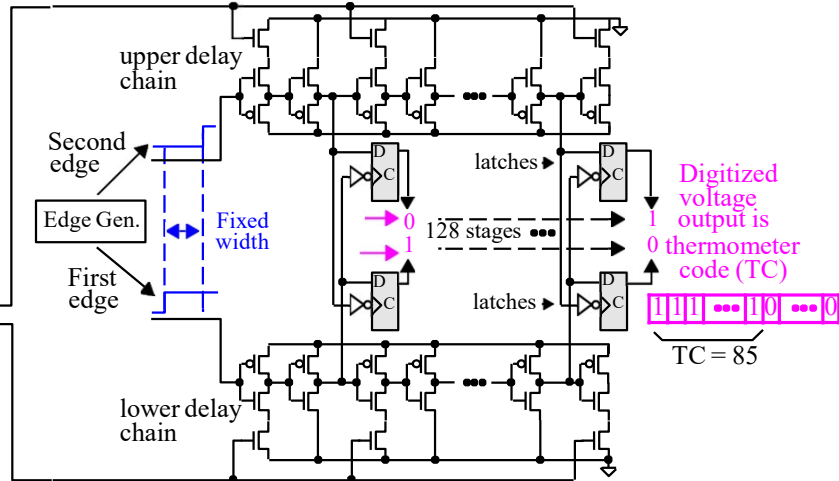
upper delay chain

Second edge

Edge Gen.

Fixed width

First edge

D C

0

1

128 stages •••

latches

D C

1

0

Digitized voltage output is thermometer code (TC)

latches

D C

D C

| 1 | 1 | 1 | ••• | 1 | 0 | ••• | 0 |
|---|---|---|---|---|---|---|---|

TC = 85

lower delay chain